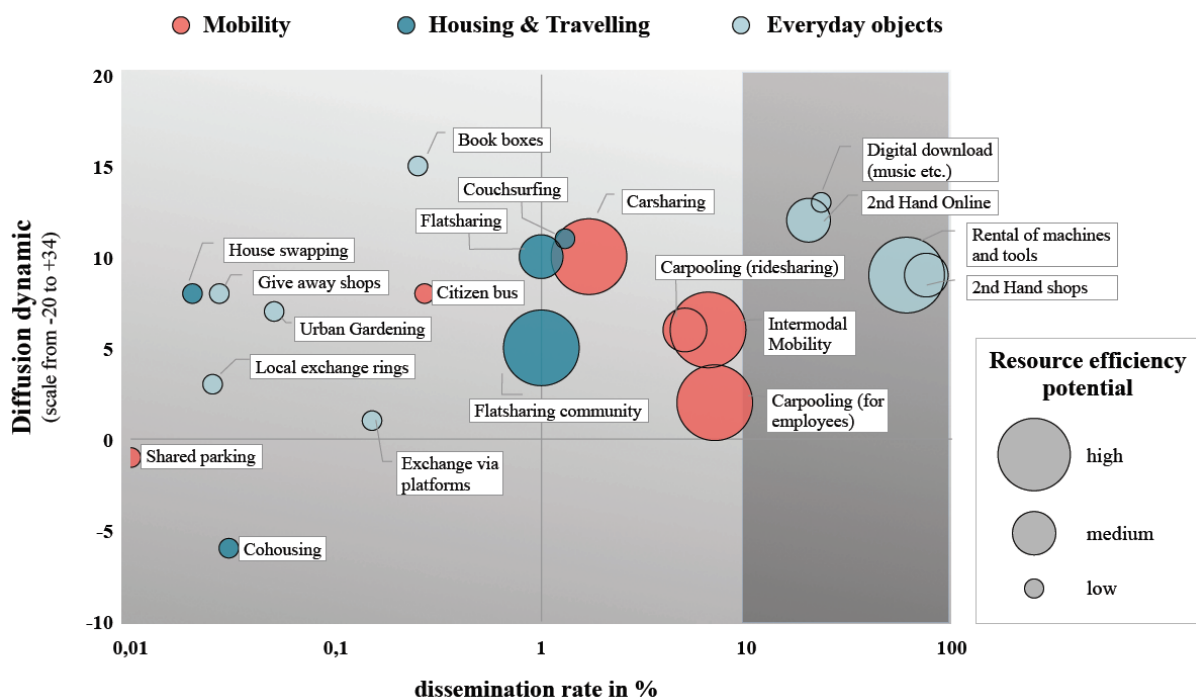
Mobility Housing & Travelling Everyday objects

Diffusion dynamic
(scale from -20 to +34)

20
15
10
5
0
-5
-10

Book boxes
Couchsurfing
Carsharing
Flatsharing
House swapping
Give away shops
Citizen bus
Urban Gardening
Local exchange rings
Flatsharing community
Shared parking
Exchange via platforms
Cohousing
Digital download (music etc.)
2nd Hand Online
Rental of machines and tools
2nd Hand shops
Carpooling (ridesharing)
Intermodal Mobility
Carpooling (for employees)

Resource efficiency potential
high
medium
low

0,01
0,1
1
10
100

dissemination rate in %